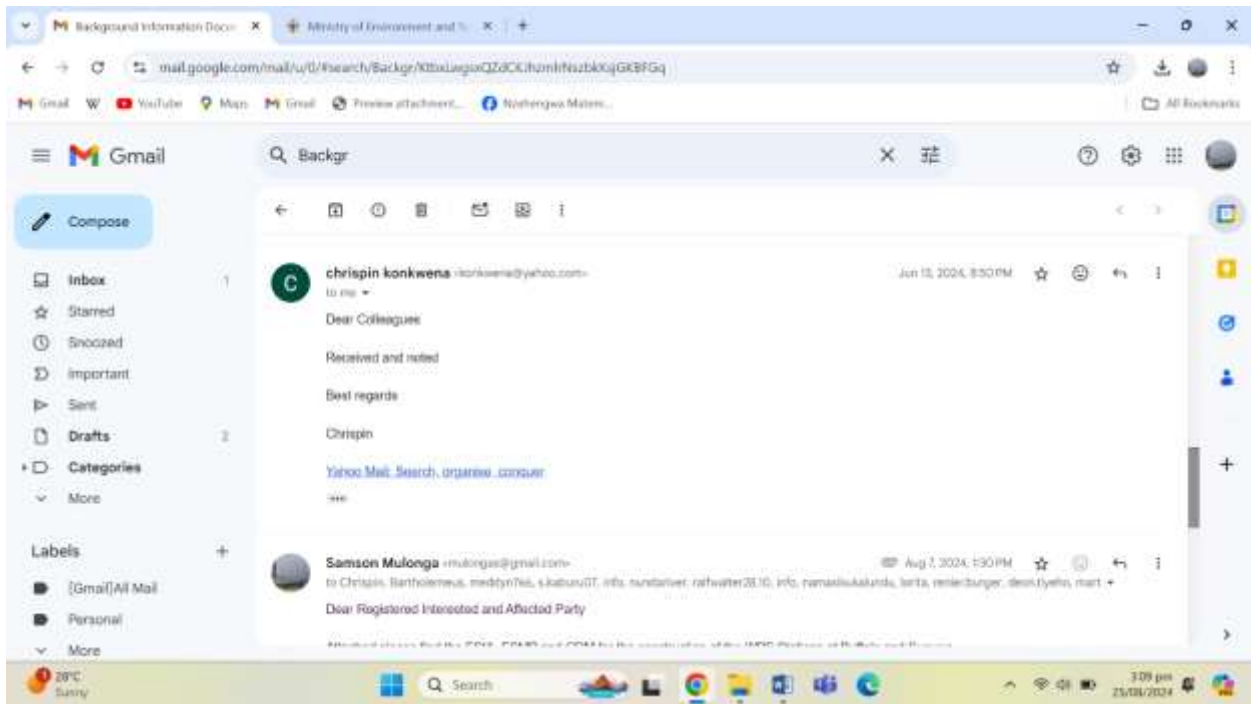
M Background Information Docu ×
Ministry of Environment and ×
+
mail.google.com/mail/u/0/#search/Backgr/KtbxLwgoxQZdCK/hzmhNszbkKqGKBFGq
Gmail
YouTube
Maps
Gmail
Preview attachment...
Nashengwa Malem...
All Bookmarks
Gmail
Backgr
Compose
Inbox 1
Starred
Snoozed
Important
Sent
Drafts 2
Categories
More
Labels +
[Gmail]All Mail
Personal
More
chrispin konkwena <konkwena@yahoo.com>
to me
Jun 13, 2024, 8:50 PM
Dear Colleagues

Received and noted

Best regards

Chrispin

Yahoo Mail: Search, organise, conquer
...
Samson Mulonga <mulongas@gmail.com>
Aug 7, 2024, 1:30 PM
to Chrispin, Bartholomeus, meddyn7ks, s.kabuzu07, info, nundariver, raifwater28.10, info, namasiku.kalunda, lorita, renier.burger, deon.tyeho, mart
Dear Registered Interested and Affected Party
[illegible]
28°C
Sunny
Search
3:09 pm
25/08/2024